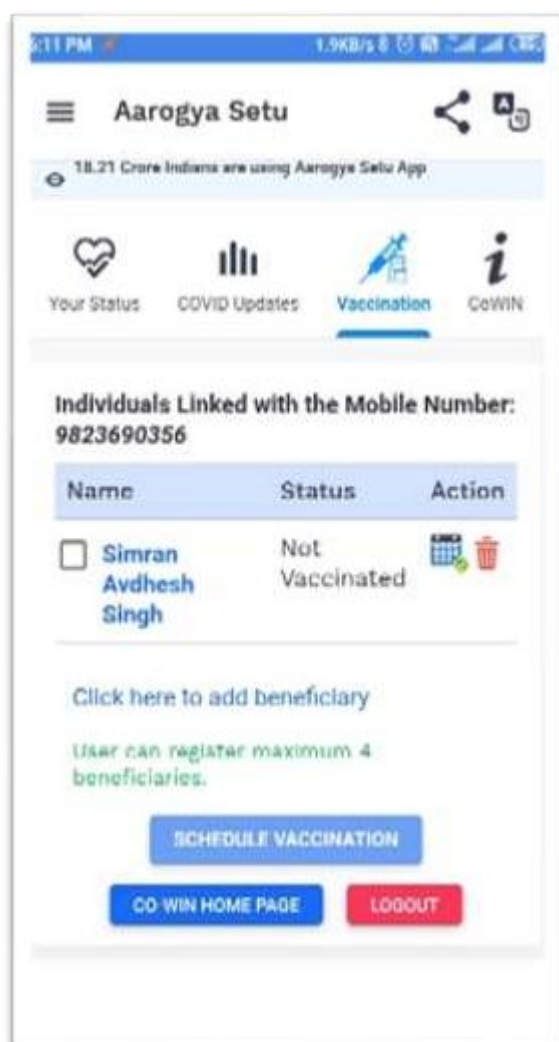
5:11 PM 1.9KB/s

Aarogya Setu

18.21 Crore Indians are using Aarogya Setu App

Your Status COVID Updates Vaccination CoWIN

Individuals Linked with the Mobile Number: 9823690356

| Name | Status | Action |
|---|---|---|
| Simran Avdhesh Singh | Not Vaccinated | |

Click here to add beneficiary

User can register maximum 4 beneficiaries.

SCHEDULE VACCINATION

CO-WIN HOME PAGE LOGOUT